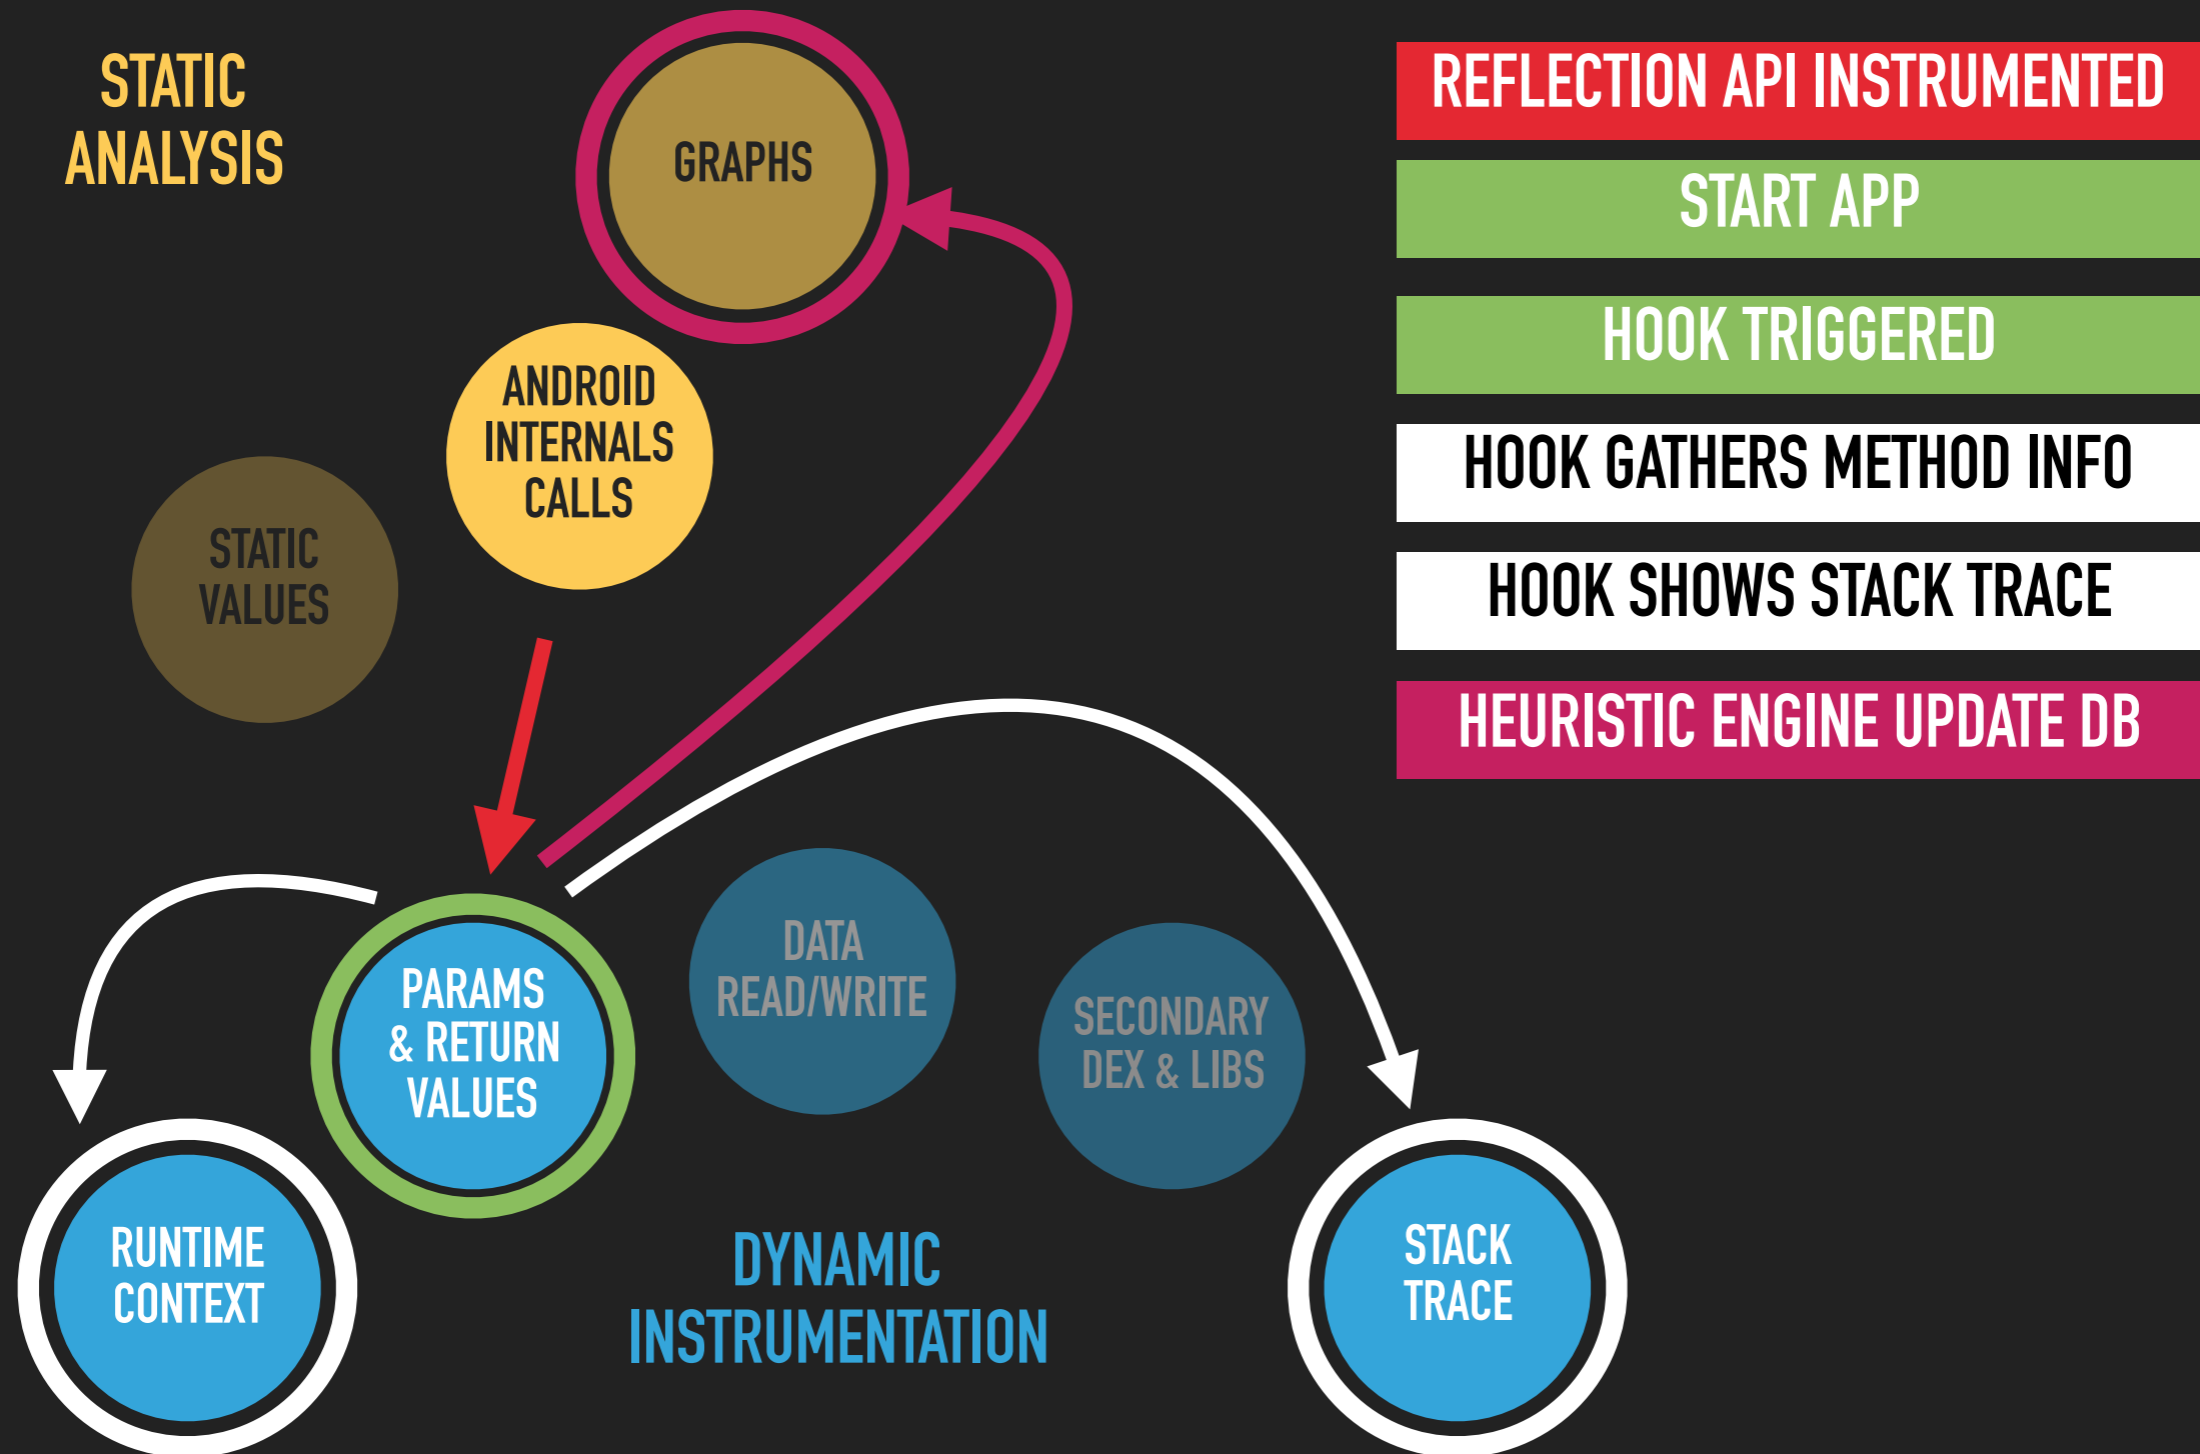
STATIC ANALYSIS

GRAPHS

ANDROID INTERNALS CALLS

STATIC VALUES

REFLECTION API INSTRUMENTED

START APP

HOOK TRIGGERED

HOOK GATHERS METHOD INFO

HOOK SHOWS STACK TRACE

HEURISTIC ENGINE UPDATE DB

PARAMS & RETURN VALUES

DATA READ/WRITE

SECONDARY DEX & LIBS

RUNTIME CONTEXT

DYNAMIC INSTRUMENTATION

STACK TRACE